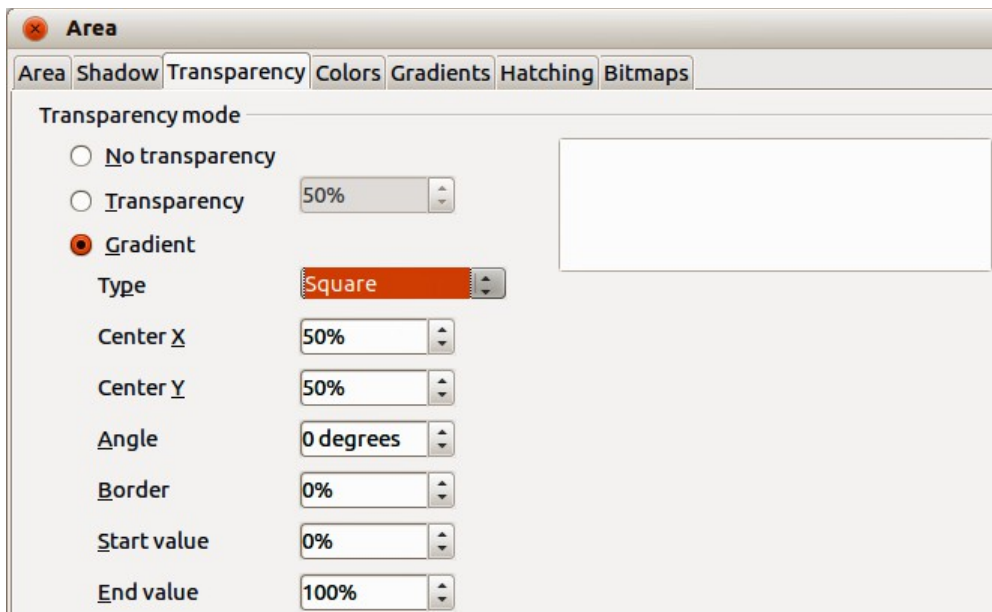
Area

Area Shadow Transparency Colors Gradients Hatching Bitmaps

Transparency mode

No transparency

Transparency 50%

Gradient

Type Square

Center X 50%

Center Y 50%

Angle 0 degrees

Border 0%

Start value 0%

End value 100%